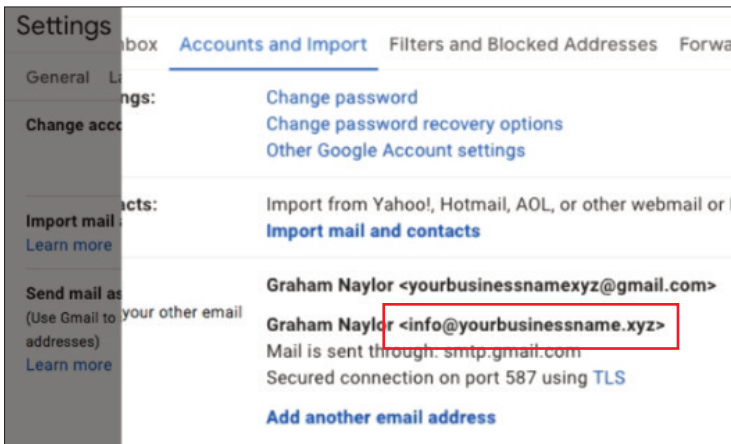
Settings

General La

Change acco

Import mail a
Learn more

Send mail as
(Use Gmail to
addresses)
Learn more

nbox Accounts and Import Filters and Blocked Addresses Forwa

ngs:

Change password
Change password recovery options
Other Google Account settings

acts:

Import from Yahoo!, Hotmail, AOL, or other webmail or P
Import mail and contacts

your other email

Graham Naylor <yourbusinessnamexyz@gmail.com>

Graham Naylor <info@yourbusinessname.xyz>
Mail is sent through: smtp.gmail.com
Secured connection on port 587 using TLS

Add another email address